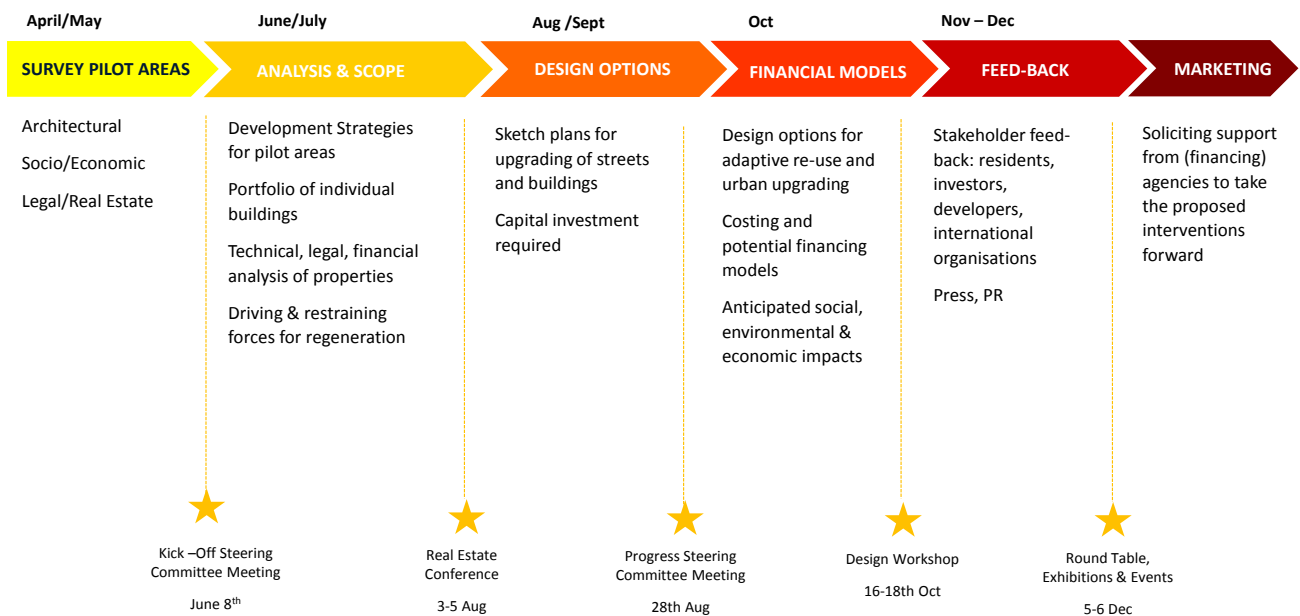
April/May
June/July
Aug /Sept
Oct
Nov – Dec

SURVEY PILOT AREAS
ANALYSIS & SCOPE
DESIGN OPTIONS
FINANCIAL MODELS
FEED-BACK
MARKETING

Architectural

Socio/Economic

Legal/Real Estate

Development Strategies for pilot areas

Portfolio of individual buildings

Technical, legal, financial analysis of properties

Driving & restraining forces for regeneration

Sketch plans for upgrading of streets and buildings

Capital investment required

Design options for adaptive re-use and urban upgrading

Costing and potential financing models

Anticipated social, environmental & economic impacts

Stakeholder feedback: residents, investors, developers, international organisations

Press, PR

Soliciting support from (financing) agencies to take the proposed interventions forward

Kick –Off Steering Committee Meeting

June 8$^{th}$

Real Estate Conference

3-5 Aug

Progress Steering Committee Meeting

28th Aug

Design Workshop

16-18th Oct

Round Table, Exhibitions & Events

5-6 Dec